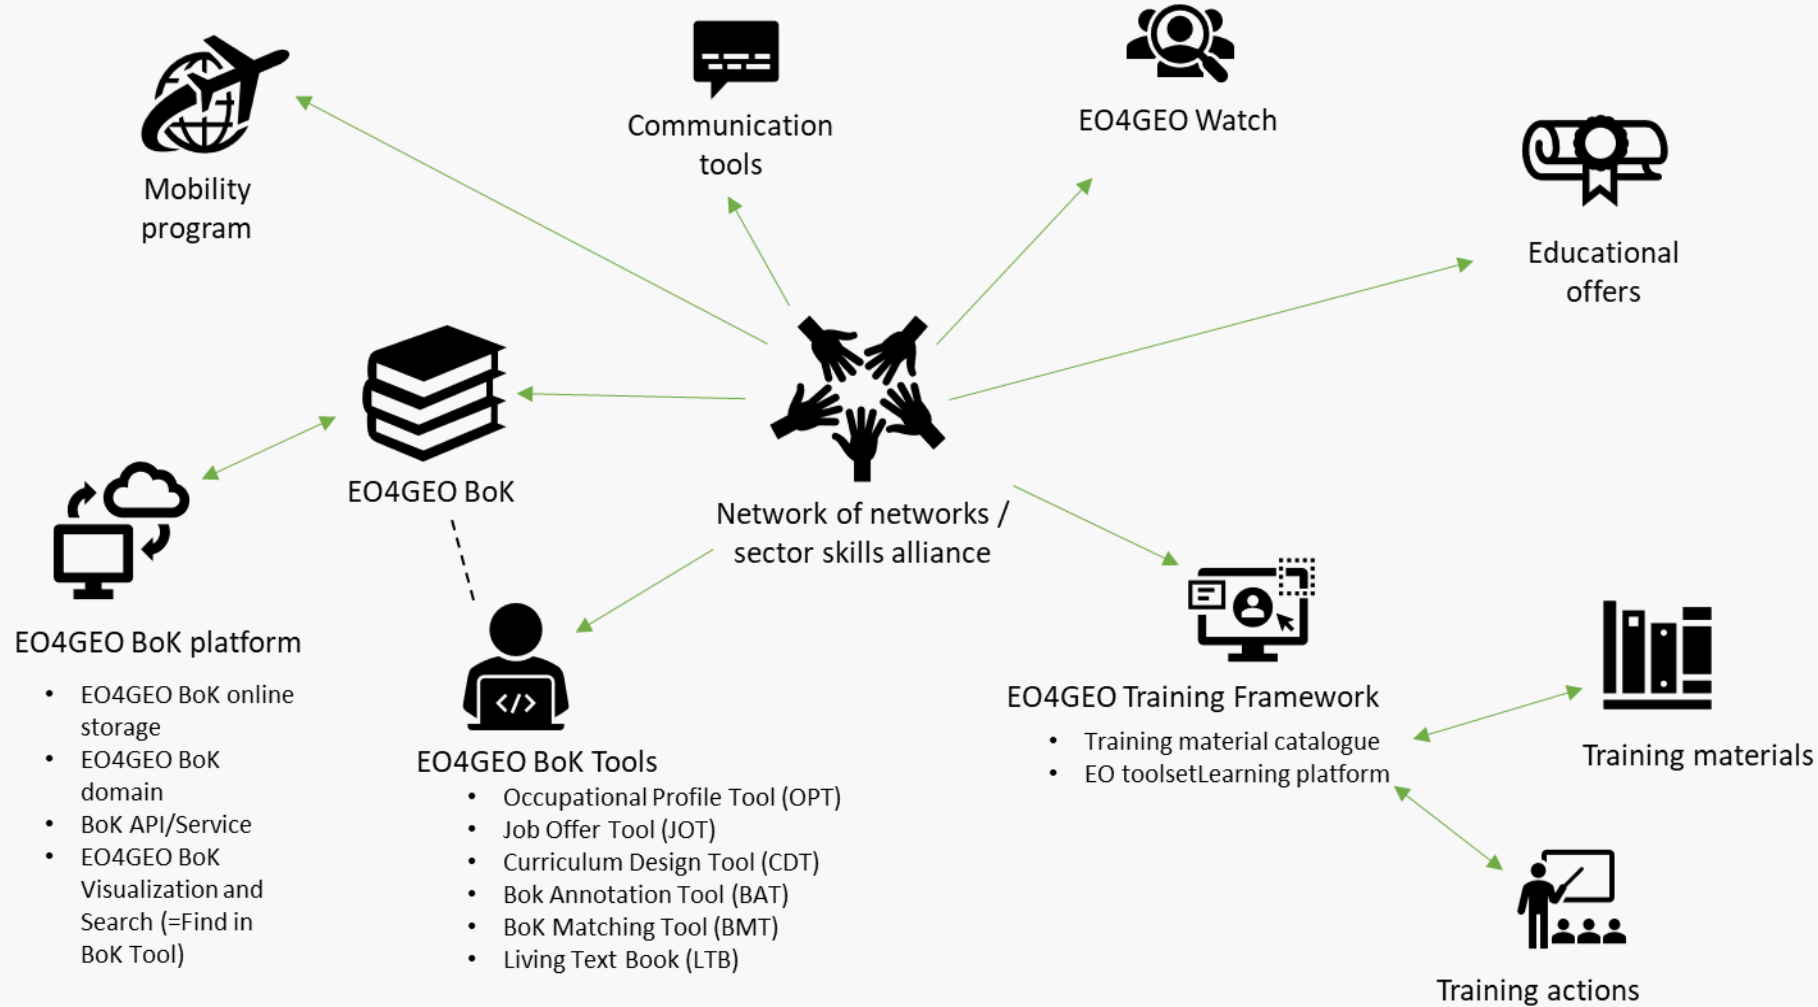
Mobility program

Communication tools

EO4GEO Watch

Educational offers

EO4GEO BoK

Network of networks / sector skills alliance

EO4GEO BoK platform

- EO4GEO BoK online storage
- EO4GEO BoK domain
- BoK API/Service
- EO4GEO BoK Visualization and Search (=Find in BoK Tool)

EO4GEO BoK Tools

- Occupational Profile Tool (OPT)
- Job Offer Tool (JOT)
- Curriculum Design Tool (CDT)
- Bok Annotation Tool (BAT)
- BoK Matching Tool (BMT)
- Living Text Book (LTB)

EO4GEO Training Framework

- Training material catalogue
- EO toolsetLearning platform

Training materials

Training actions